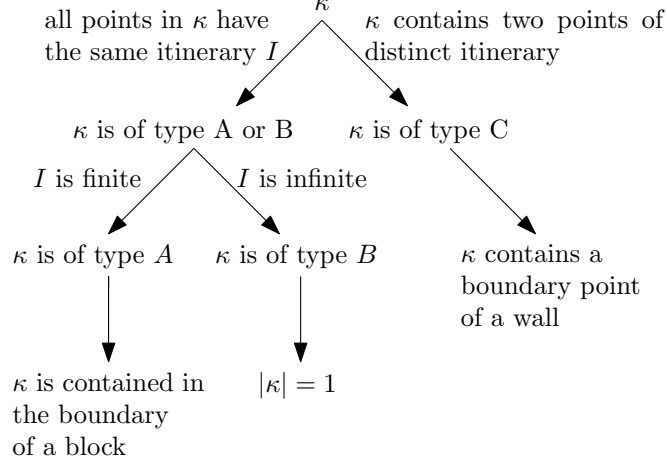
$\kappa$

all points in $\kappa$ have the same itinerary $I$

$\kappa$ contains two points of distinct itinerary

$\kappa$ is of type A or B

$\kappa$ is of type C

$I$ is finite

$I$ is infinite

$\kappa$ is of type $A$

$\kappa$ is of type $B$

$\kappa$ contains a boundary point of a wall

$\kappa$ is contained in the boundary of a block

$|\kappa| = 1$